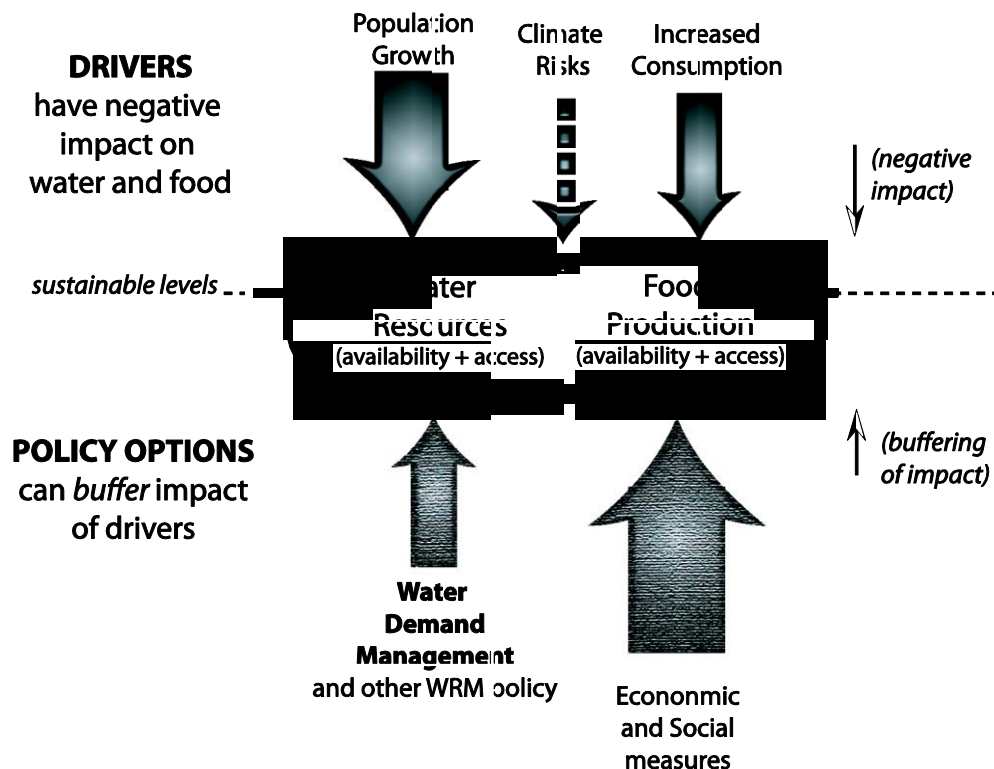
Population Growth

Climate Risks

Increased Consumption

DRIVERS have negative impact on water and food

(negative impact)

sustainable levels

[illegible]ater Resources (availability + access)

Food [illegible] Production (availability + access)

POLICY OPTIONS can *buffer* impact of drivers

(buffering of impact)

Water Demand Management and other WRM policy

Econonmic and Social measures